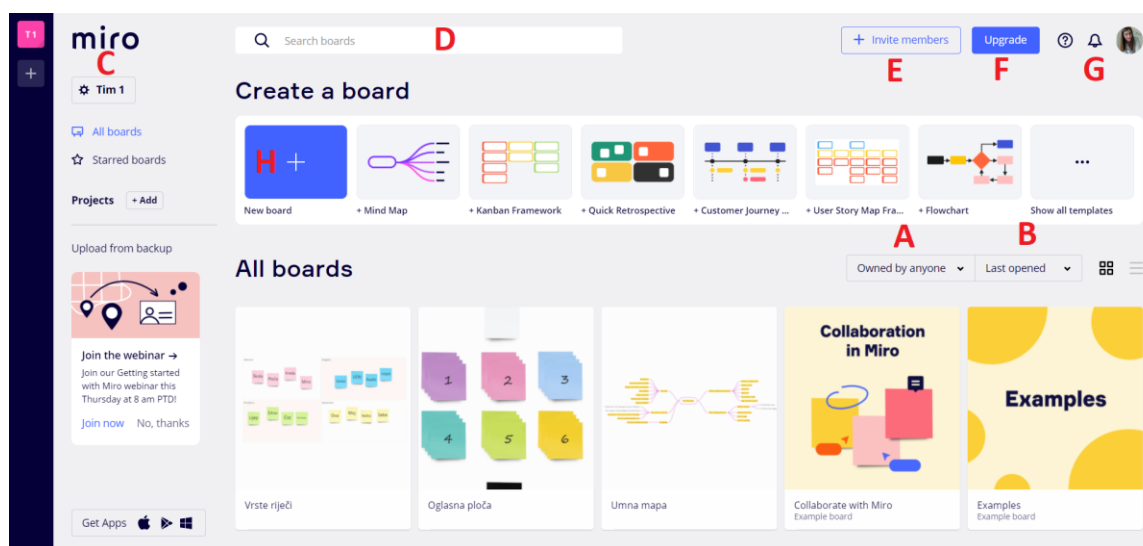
T1
+
miro
C
Tim 1
All boards
Starred boards
Projects + Add
Upload from backup
Join the webinar →
Join our Getting started with Miro webinar this Thursday at 8 am PTD!
Join now No, thanks
Get Apps

Search boards
D
+ Invite members
E
Upgrade
F
G

Create a board
H +
New board
+ Mind Map
+ Kanban Framework
+ Quick Retrospective
+ Customer Journey ...
+ User Story Map Fra...
+ Flowchart
...
Show all templates
A
B

All boards
Owned by anyone
Last opened

1 2 3 4 5 6

Collaboration in Miro
Examples

Vrste riječi
Oglasna ploča
Umna mapa
Collaborate with Miro
Example board
Examples
Example board